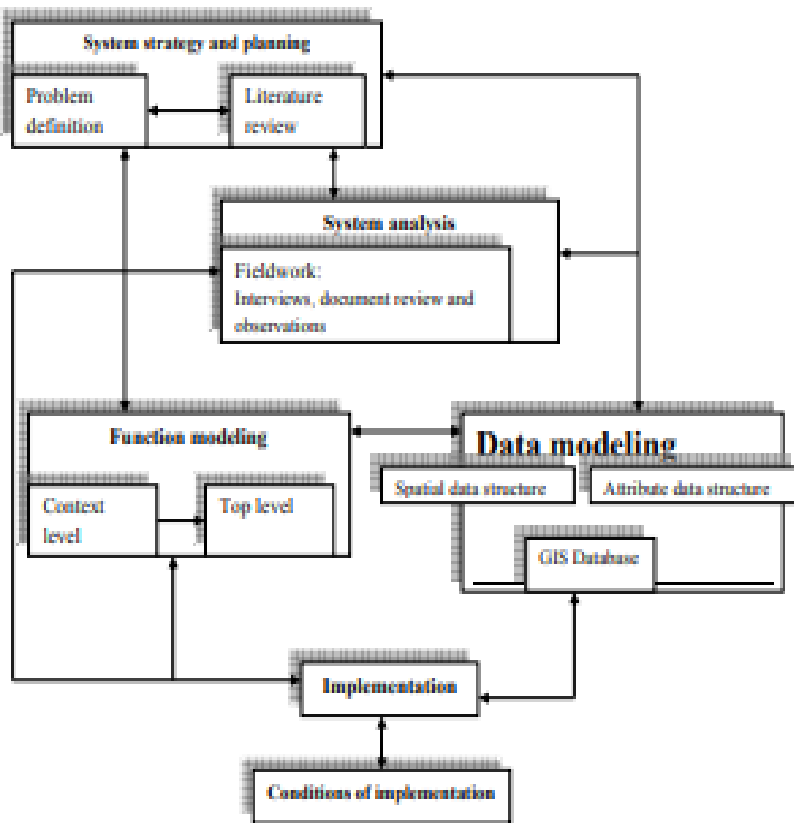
System strategy and planning

Problem definition

Literature review

System analysis

Fieldwork:
Interviews, document review and observations

Function modeling

Context level

Top level

Data modeling

Spatial data structure

Attribute data structure

GIS Database

Implementation

Conditions of implementation